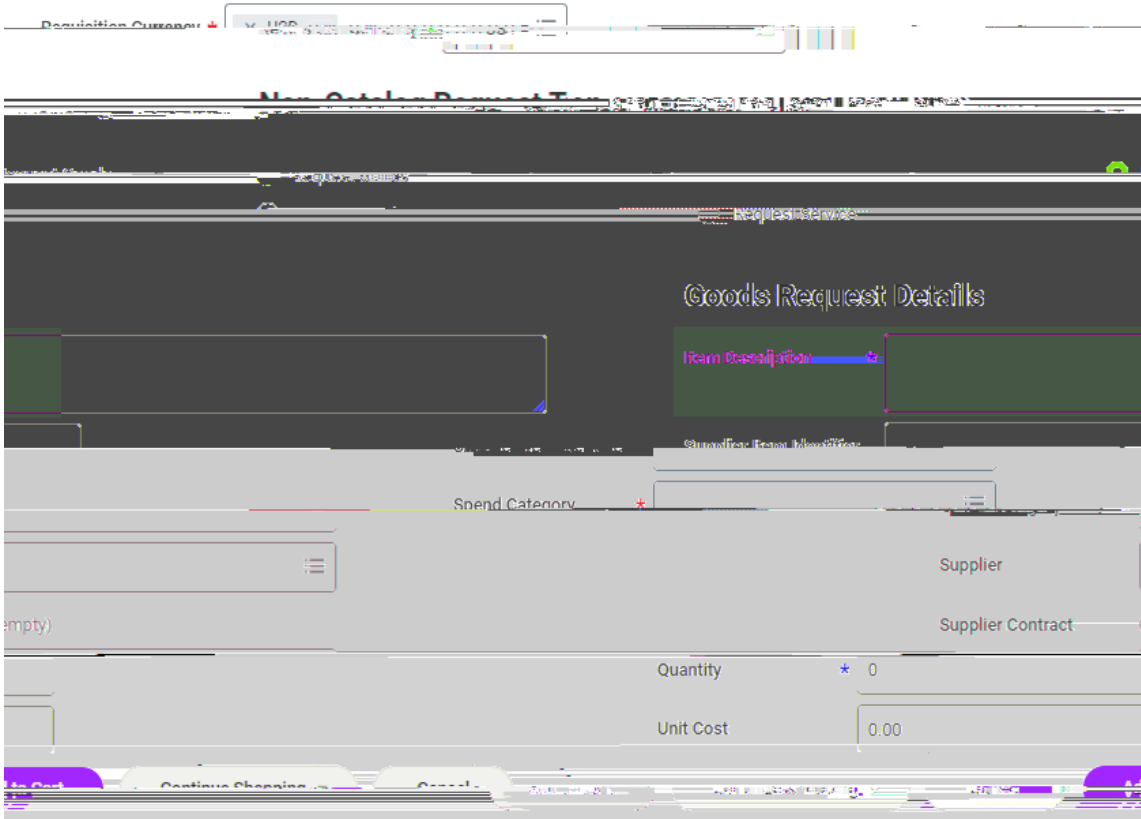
Requisition Currency * × USD

Non-Catalog Request Type

Request Goods

Request Service

Goods Request Details

Item Description *

Supplier Item Identifier

Spend Category *

Supplier

empty)

Supplier Contract

Quantity * 0

Unit Cost 0.00

d to Cart

Continue Shopping

Cancel